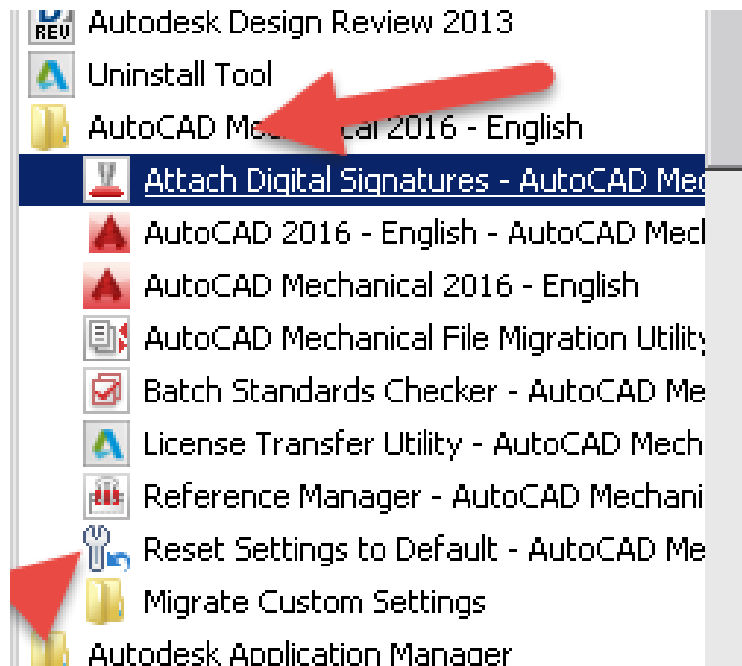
REV Autodesk Design Review 2013
Uninstall Tool
AutoCAD Me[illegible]cal 2016 - English
Attach Digital Signatures - AutoCAD Me
AutoCAD 2016 - English - AutoCAD Mech
AutoCAD Mechanical 2016 - English
AutoCAD Mechanical File Migration Utility
Batch Standards Checker - AutoCAD Me
License Transfer Utility - AutoCAD Mech
Reference Manager - AutoCAD Mechani
Reset Settings to Default - AutoCAD Me
Migrate Custom Settings
Autodesk Application Manager